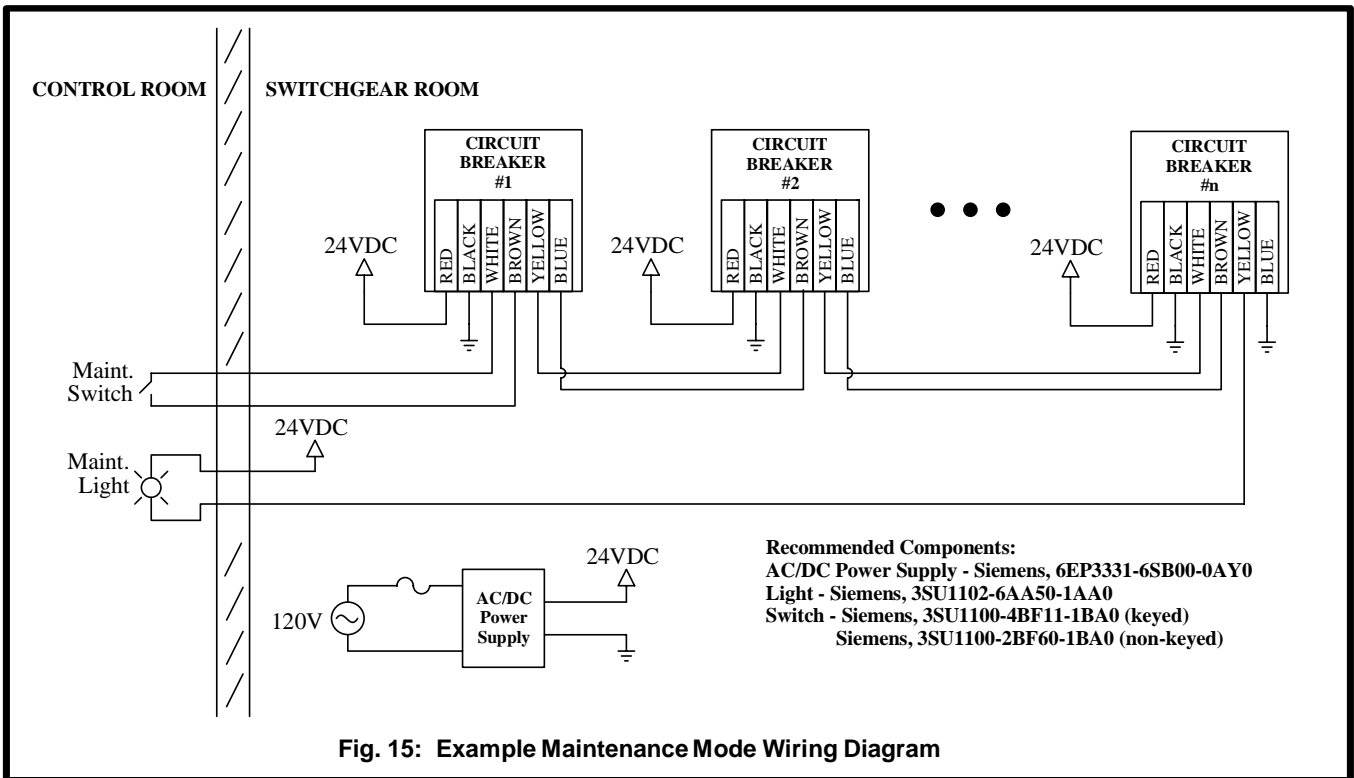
CONTROL ROOM

SWITCHGEAR ROOM

CIRCUIT BREAKER #1

RED BLACK WHITE BROWN YELLOW BLUE

24VDC

CIRCUIT BREAKER #2

RED BLACK WHITE BROWN YELLOW BLUE

24VDC

CIRCUIT BREAKER #n

RED BLACK WHITE BROWN YELLOW BLUE

24VDC

Maint. Switch

24VDC

Maint. Light

24VDC

120V

AC/DC Power Supply

Recommended Components:
AC/DC Power Supply - Siemens, 6EP3331-6SB00-0AY0
Light - Siemens, 3SU1102-6AA50-1AA0
Switch - Siemens, 3SU1100-4BF11-1BA0 (keyed)
Siemens, 3SU1100-2BF60-1BA0 (non-keyed)

Fig. 15: Example Maintenance Mode Wiring Diagram